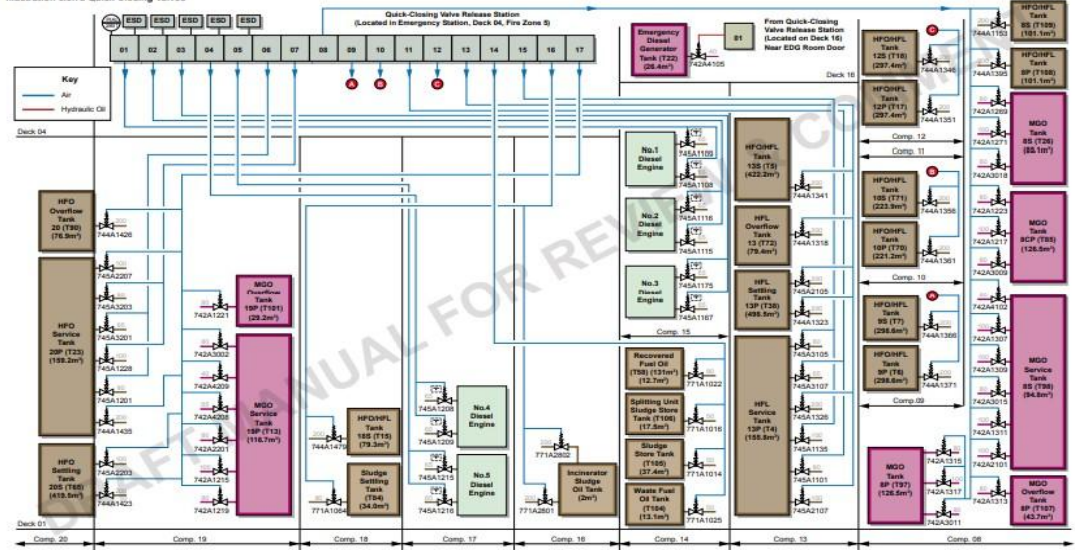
Illustration: Quick-Closing Valves

Quick-Closing Valve Release Station
(Located in Emergency Station, Deck 04, Fire Zone 5)

ESD ESD ESD ESD ESD

01 02 03 04 05 06 07 08 09 10 11 12 13 14 15 16 17

A B C

Key
Air
Hydraulic Oil

Deck 04

Emergency Diesel Generator Tank (T22) (26.4m³)

742A4105

01

From Quick-Closing Valve Release Station (Located on Deck 16) Near EDG Room Door

Deck 16

HFO/HFL Tank 12S (T18) (297.4m³)
744A1346

HFO/HFL Tank 12P (T17) (297.4m³)
744A1351

HFO/HFL Tank 8S (T109) (101.1m³)
744A1153

HFO/HFL Tank 8P (T108) (101.1m³)
744A1395

MGO Tank 8S (T26) (88.1m³)
742A1269
742A1271
742A3018

Comp. 12
Comp. 11

HFO Overflow Tank 20 (T80) (76.9m³)
744A1426

HFO Service Tank 20P (T23) (159.2m³)
745A2207
745A3203
745A3201
745A1228
745A1201
744A1435

HFO Settling Tank 20S (T66) (415.5m³)
745A2203
744A1423

MGO Overflow Tank 19P (T101) (29.2m³)
742A1221

MGO Service Tank 19P (T13) (116.7m³)
742A3002
742A4209
742A4208
742A2201
742A1215
742A1219

HFO/HFL Tank 18S (T15) (79.3m³)
744A1479

Sludge Settling Tank (T84) (34.0m³)
771A1064

No.1 Diesel Engine
745A1109
745A1108

No.2 Diesel Engine
745A1116
745A1115

No.3 Diesel Engine
745A1175
745A1167

Comp. 15

No.4 Diesel Engine
745A1208
745A1209

No.5 Diesel Engine
745A1215
745A1216

Incinerator Sludge Oil Tank (2m³)
771A2602
771A2601

Recovered Fuel Oil (T58) (131m³) (12.7m³)
771A1022

Splitting Unit Sludge Store Tank (T106) (17.5m³)
771A1016

Sludge Store Tank (T105) (37.4m³)
771A1014

Waste Fuel Oil Tank (T104) (13.1m³)
771A1025

HFO/HFL Tank 13S (T5) (422.2m³)
744A1341

HFL Overflow Tank 13 (T72) (79.4m³)
744A1318

HFL Settling Tank 13P (T38) (498.5m³)
745A2105
744A1323

HFL Service Tank 13P (T4) (155.8m³)
745A3105
745A3107
745A1326
745A1135
745A1101
745A2107

HFO/HFL Tank 10S (T71) (223.9m³)
744A1356

HFO/HFL Tank 10P (T70) (221.2m³)
744A1361

Comp. 10

MGO Tank 8CP (T85) (126.5m³)
742A1223
742A1217
742A3009

HFO/HFL Tank 9S (T7) (298.6m³)
744A1366

HFO/HFL Tank 9P (T6) (298.6m³)
744A1371

Comp.09

MGO Service Tank 8S (T98) (94.8m³)
742A4102
742A1307
742A1309
742A3015
742A1311
742A2101

MGO Tank 8P (T97) (126.5m³)
742A1315
742A1317
742A3011

MGO Overflow Tank 8P (T107) (43.7m³)
742A1313

Deck 01

Comp. 20 | Comp. 19 | Comp. 18 | Comp. 17 | Comp. 16 | Comp. 14 | Comp. 13 | Comp. 08

DRAFT MANUAL FOR REVIEW & COMMENT